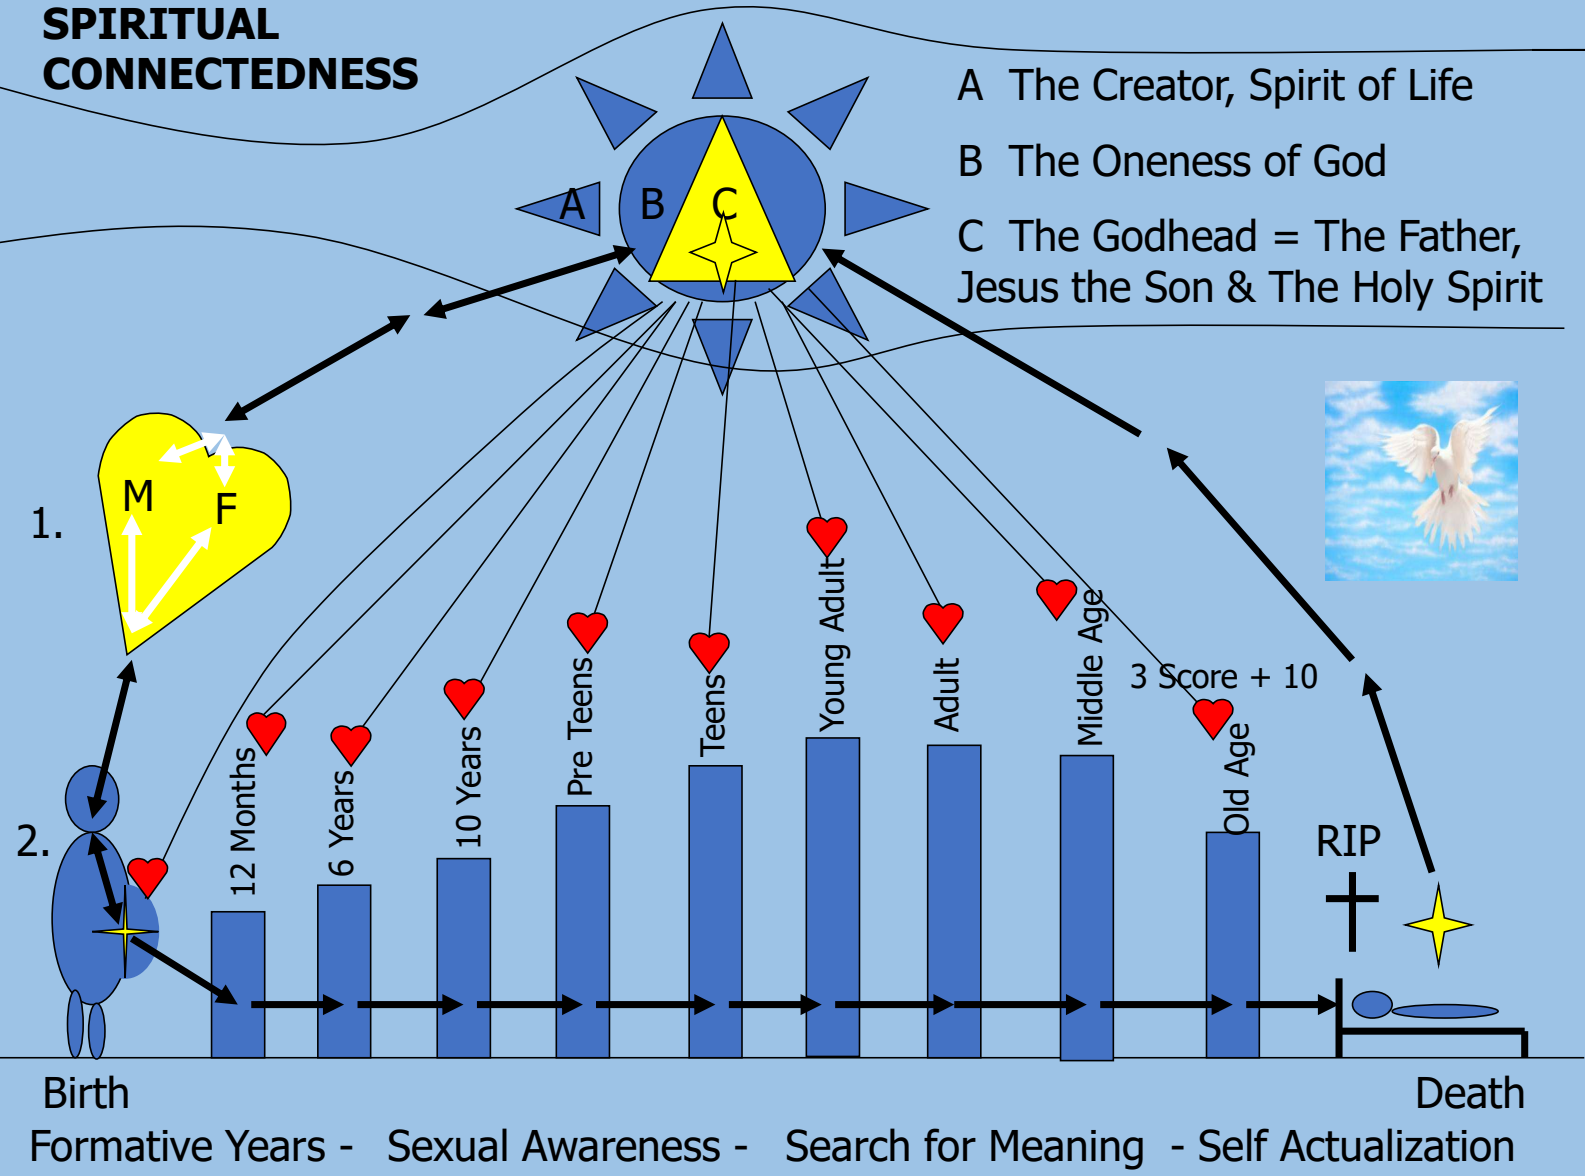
SPIRITUAL CONNECTEDNESS

A The Creator, Spirit of Life

B The Oneness of God

C The Godhead = The Father, Jesus the Son & The Holy Spirit

A B C

1.

M F

2.

12 Months

6 Years

10 Years

Pre Teens

Teens

Young Adult

Adult

Middle Age

3 Score + 10

Old Age

RIP

Birth

Death

Formative Years - Sexual Awareness - Search for Meaning - Self Actualization